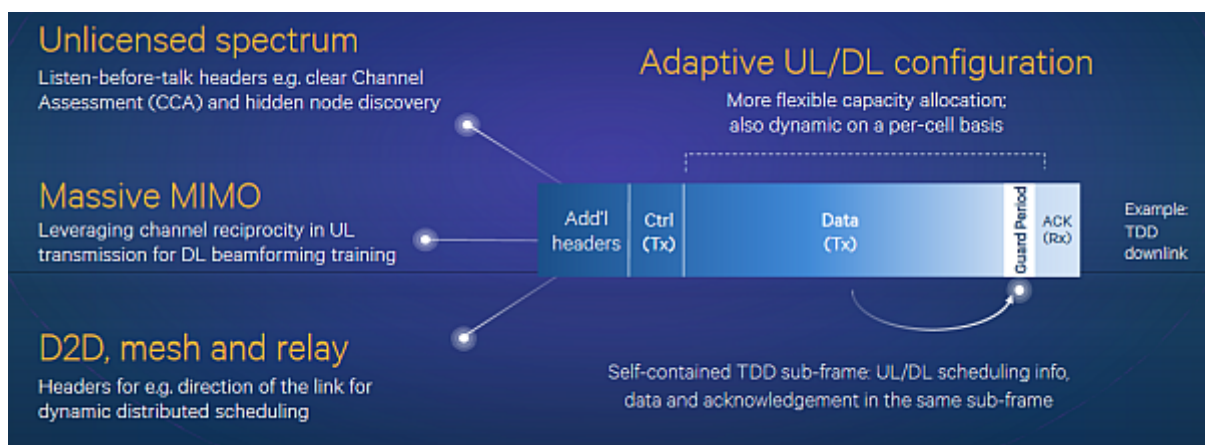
Unlicensed spectrum
Listen-before-talk headers e.g. clear Channel Assessment (CCA) and hidden node discovery

Massive MIMO
Leveraging channel reciprocity in UL transmission for DL beamforming training

D2D, mesh and relay
Headers for e.g. direction of the link for dynamic distributed scheduling

Adaptive UL/DL configuration
More flexible capacity allocation; also dynamic on a per-cell basis

Add'l headers

Ctrl (Tx)

Data (Tx)

Guard Period

ACK (Rx)

Example: TDD downlink

Self-contained TDD sub-frame: UL/DL scheduling info, data and acknowledgement in the same sub-frame